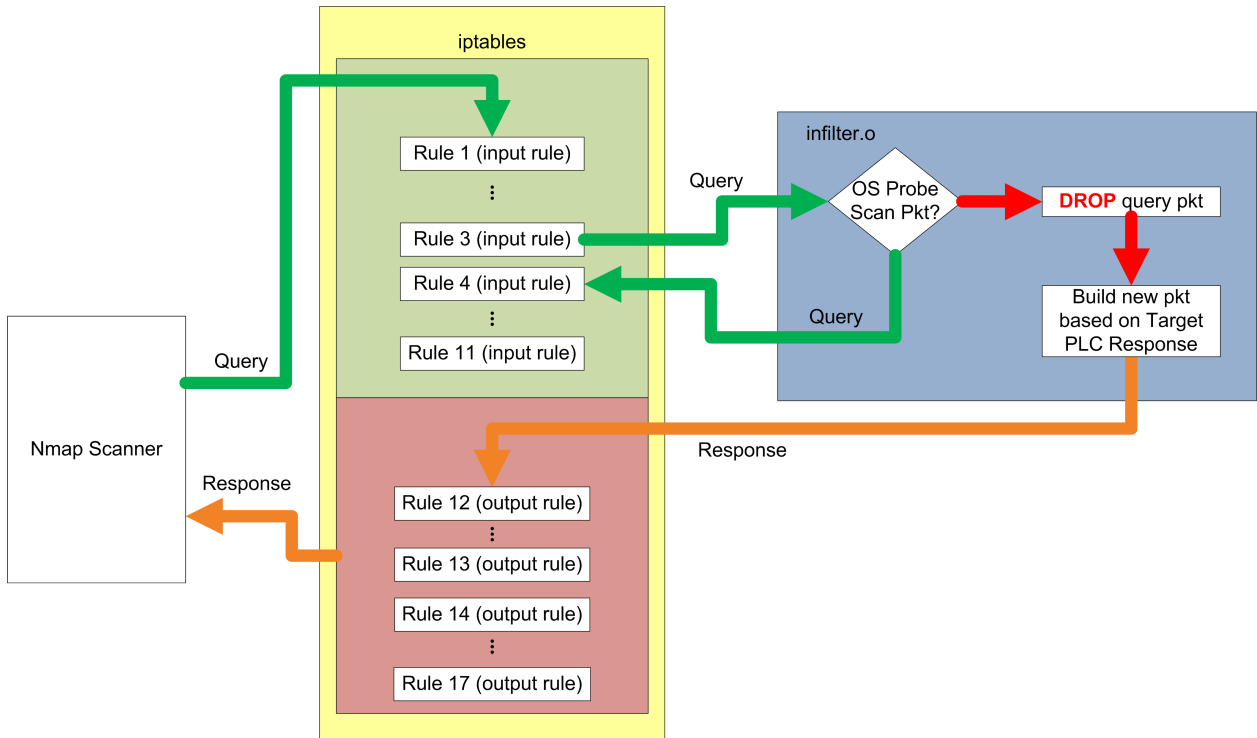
iptables

Rule 1 (input rule)

⋮

Rule 3 (input rule)

Rule 4 (input rule)

⋮

Rule 11 (input rule)

Rule 12 (output rule)

⋮

Rule 13 (output rule)

Rule 14 (output rule)

⋮

Rule 17 (output rule)

infilter.o

Query

OS Probe Scan Pkt?

DROP query pkt

Build new pkt based on Target PLC Response

Query

Query

Nmap Scanner

Response

Response